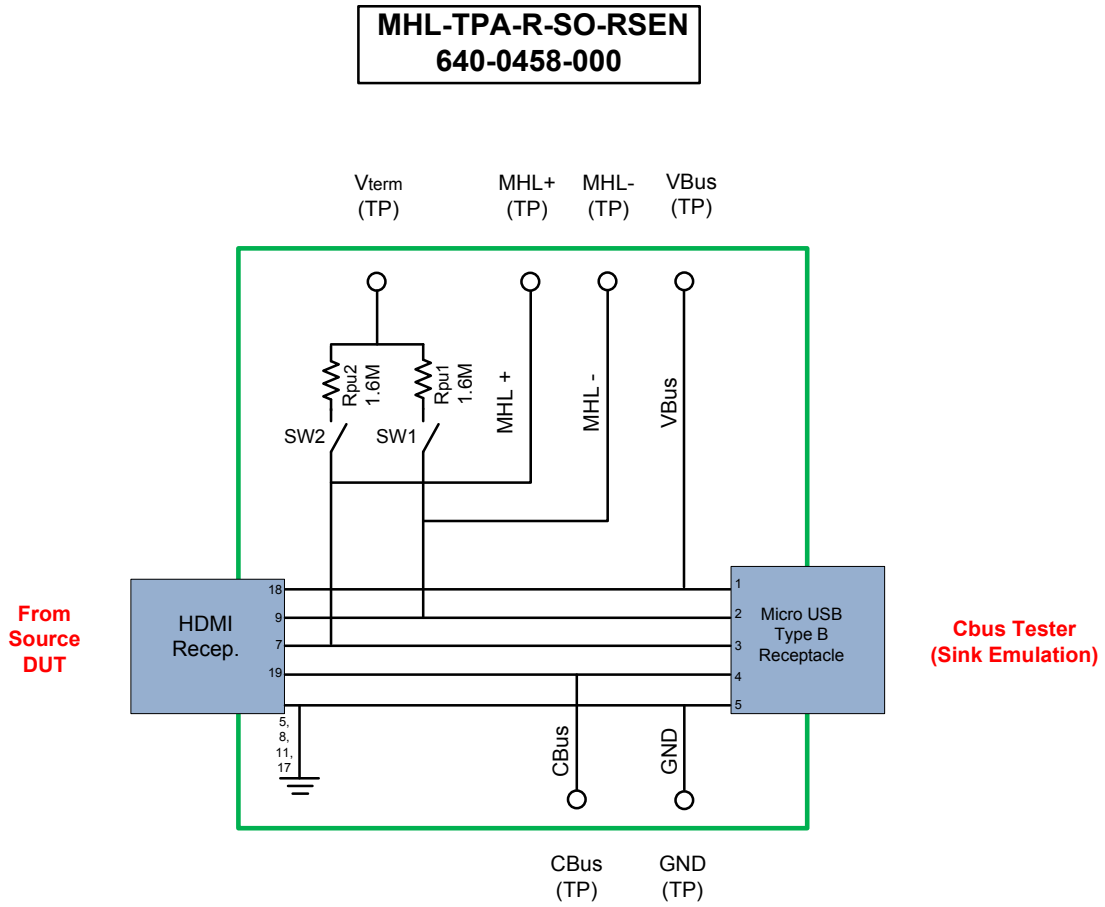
MHL-TPA-R-SO-RSEN
640-0458-000

$V_{term}$
(TP)

MHL+
(TP)

MHL-
(TP)

VBus
(TP)

Rpu2
1.6M

Rpu1
1.6M

MHL +

MHL -

VBus

SW2

SW1

From
Source
DUT

HDMI
Recep.

18
9
7
19
5,
8,
11,
17

1
2
3
4
5

Micro USB
Type B
Receptacle

Cbus Tester
(Sink Emulation)

CBus

GND

CBus
(TP)

GND
(TP)